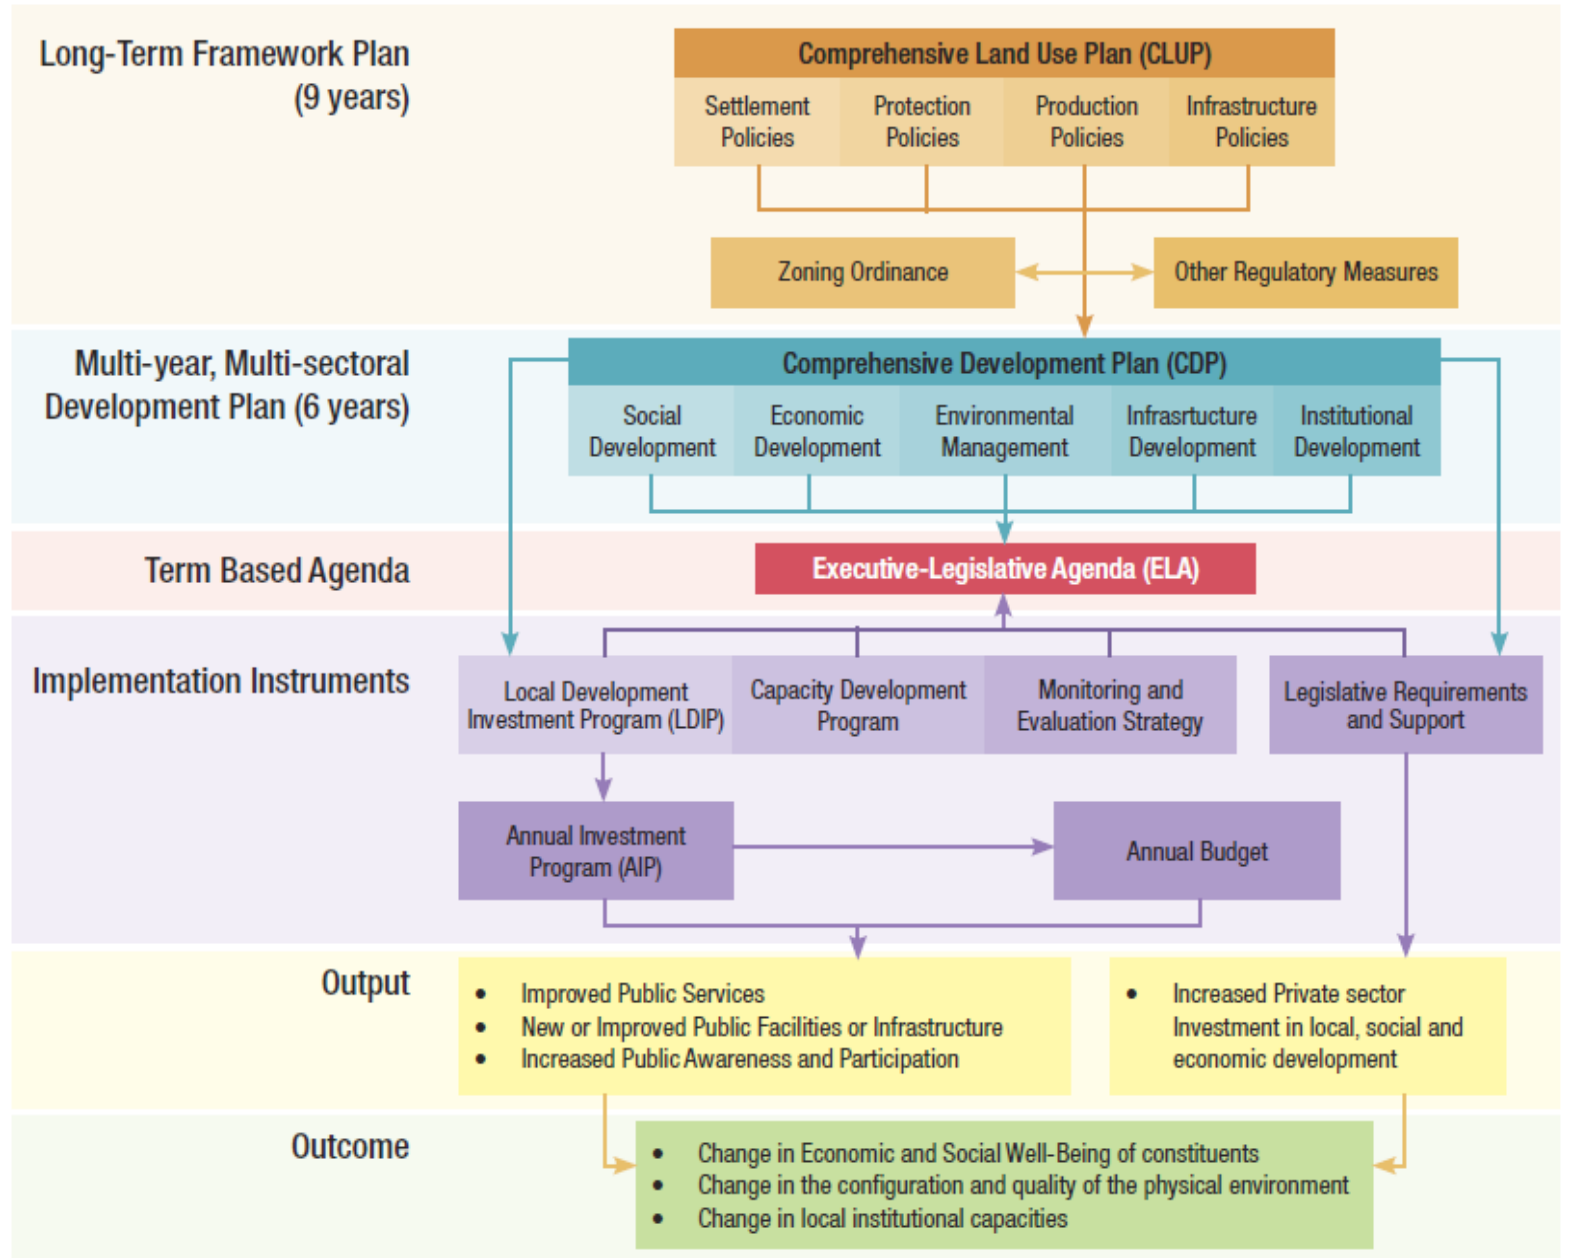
Long-Term Framework Plan (9 years)

Comprehensive Land Use Plan (CLUP)

Settlement Policies

Protection Policies

Production Policies

Infrastructure Policies

Zoning Ordinance

Other Regulatory Measures

Multi-year, Multi-sectoral Development Plan (6 years)

Comprehensive Development Plan (CDP)

Social Development

Economic Development

Environmental Management

Infrasrtucture Development

Institutional Development

Term Based Agenda

Executive-Legislative Agenda (ELA)

Implementation Instruments

Local Development Investment Program (LDIP)

Capacity Development Program

Monitoring and Evaluation Strategy

Legislative Requirements and Support

Annual Investment Program (AIP)

Annual Budget

Output

- Improved Public Services
- New or Improved Public Facilities or Infrastructure
- Increased Public Awareness and Participation

- Increased Private sector Investment in local, social and economic development

Outcome

- Change in Economic and Social Well-Being of constituents
- Change in the configuration and quality of the physical environment
- Change in local institutional capacities